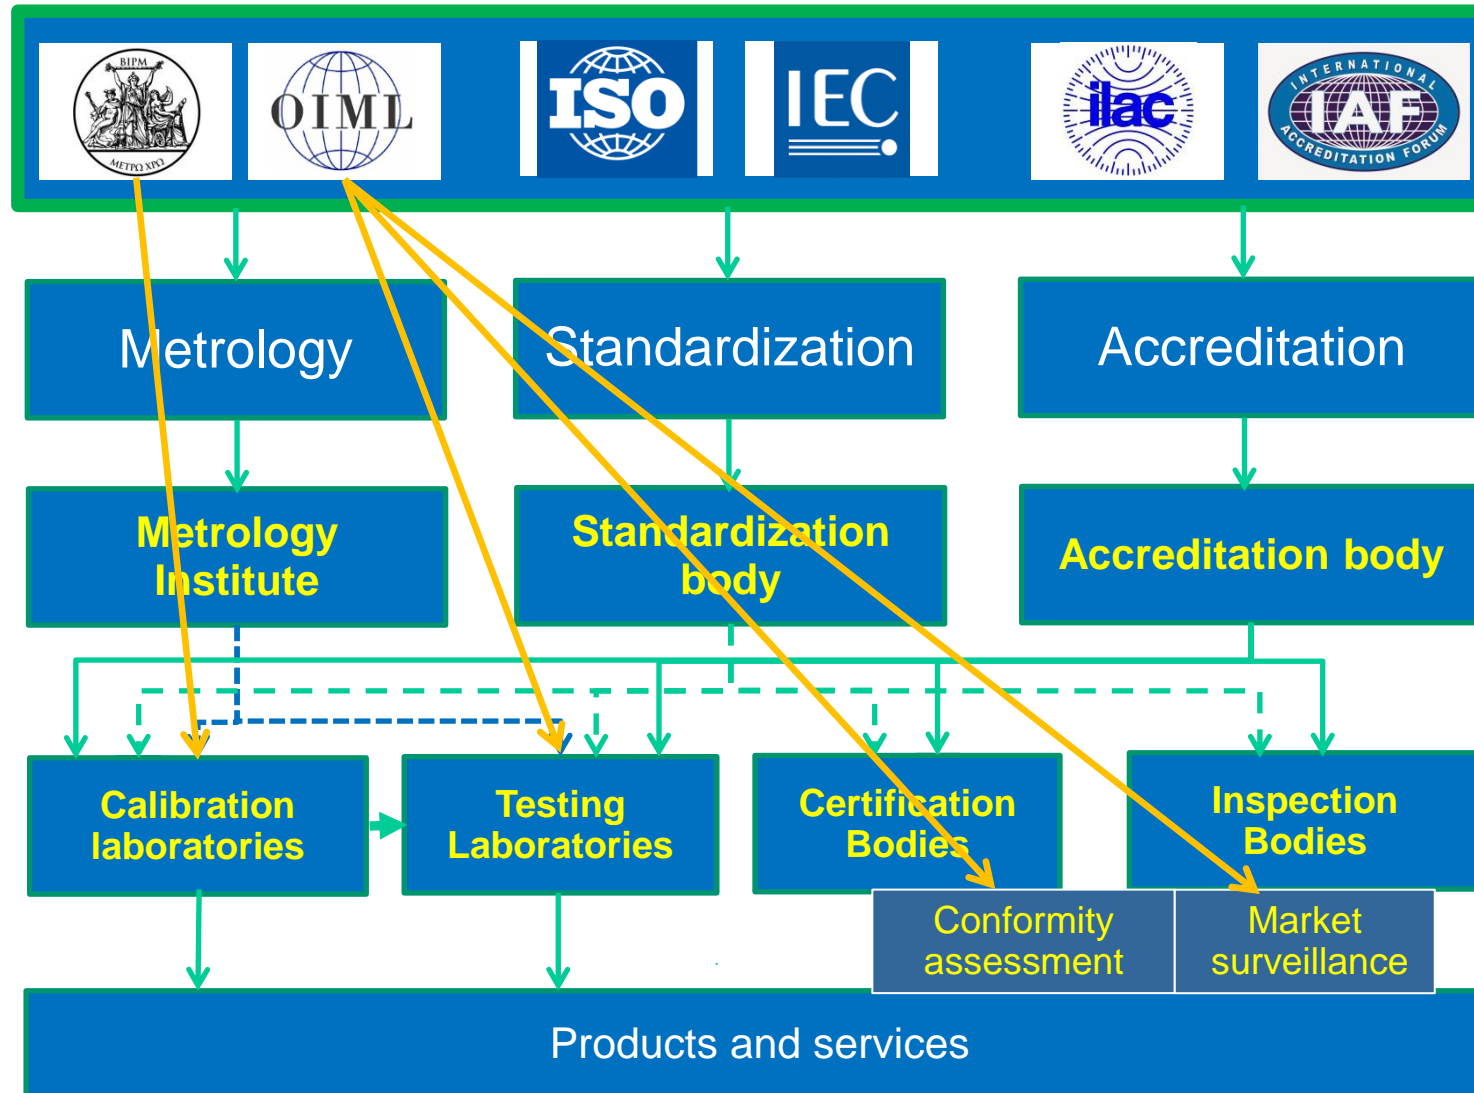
BIPM
METPΩ XPΩ
OIML
ISO
IEC
ilac
INTERNATIONAL
IAF
ACCREDITATION FORUM

Metrology
Standardization
Accreditation

Metrology Institute
Standardization body
Accreditation body

Calibration laboratories
Testing Laboratories
Certification Bodies
Inspection Bodies

Conformity assessment
Market surveillance

Products and services